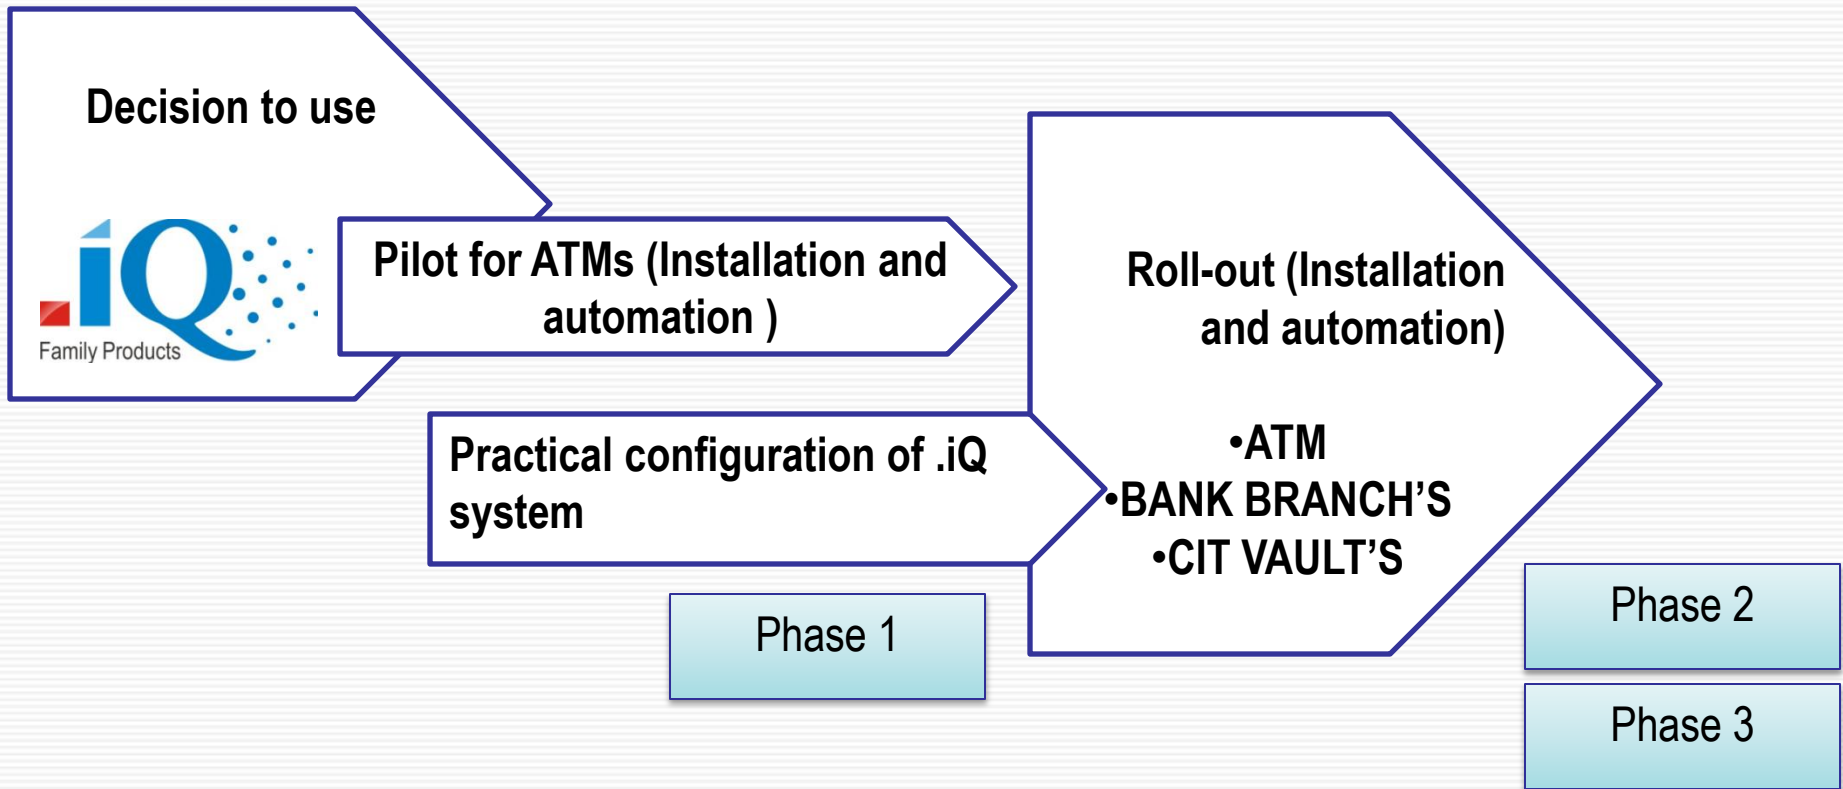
Decision to use

.iQ
Family Products

Pilot for ATMs (Installation and automation )

Practical configuration of .iQ system

Phase 1

Roll-out (Installation and automation)

•ATM
•BANK BRANCH'S
•CIT VAULT'S

Phase 2

Phase 3